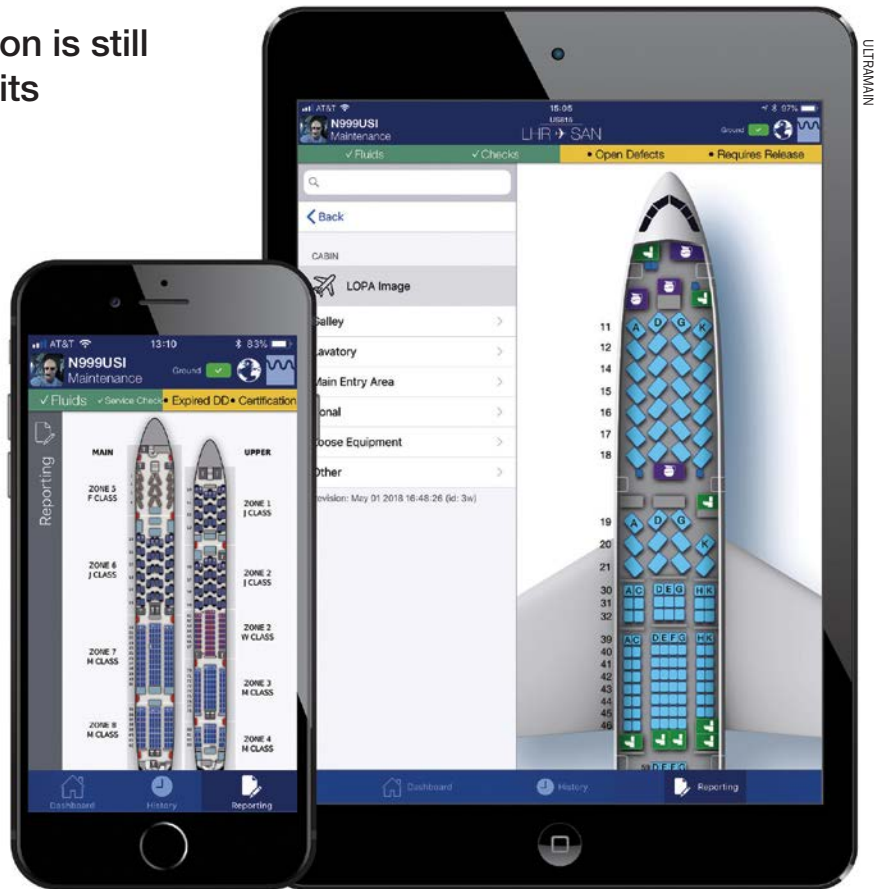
on is still
its

ULTRAMAIN

AT&T 15:05 97%
N999USI
Maintenance
US815
LHR → SAN
Ground
✓Fluids ✓Checks • Open Defects • Requires Release

Back

CABIN
LOPA Image
Galley
Lavatory
Main Entry Area
onal
oose Equipment
Other
evision: May 01 2018 16:48:26 (id: 3w)

11 A D G K
12
14
15
16
17
18
19 A D G
20 K
21
30 A C D E G H K
31
32
39 A C D E F G H K
40
41
42
43
44
45
46
D E F G

Dashboard History Reporting

AT&T 13:10 83%
N999USI
Maintenance
Ground
✓Fluids ✓Service Check • Expired DD • Certification

Reporting

MAIN
ZONE 5 F CLASS
ZONE 6 J CLASS
ZONE 7 M CLASS
ZONE 8 M CLASS

UPPER
ZONE 1 J CLASS
ZONE 2 J CLASS
ZONE 2 W CLASS
ZONE 3 M CLASS
ZONE 4 M CLASS

Dashboard History Reporting